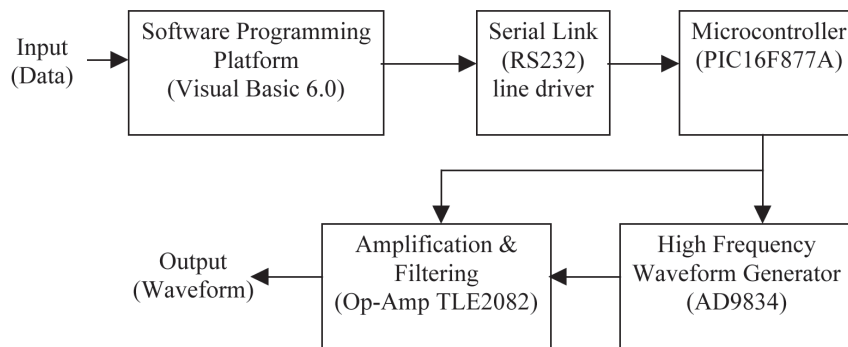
Input (Data)

Software Programming Platform (Visual Basic 6.0)

Serial Link (RS232) line driver

Microcontroller (PIC16F877A)

Output (Waveform)

Amplification & Filtering (Op-Amp TLE2082)

High Frequency Waveform Generator (AD9834)